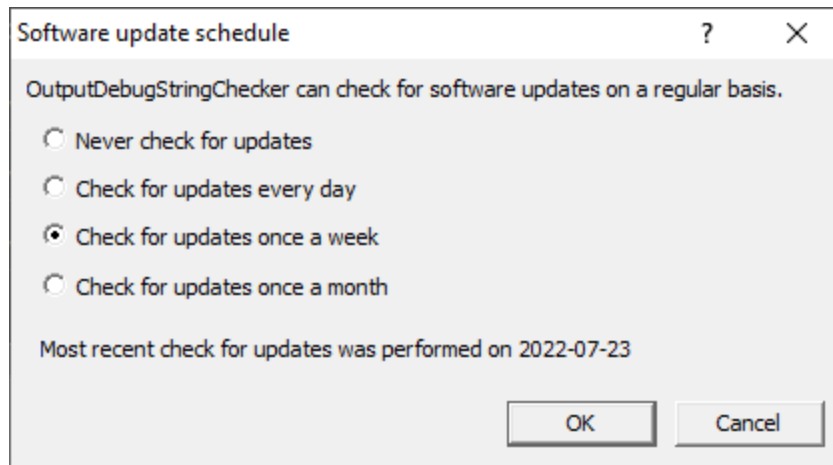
Software update schedule ? ×

OutputDebugStringChecker can check for software updates on a regular basis.

Never check for updates

Check for updates every day

Check for updates once a week

Check for updates once a month

Most recent check for updates was performed on 2022-07-23

OK Cancel